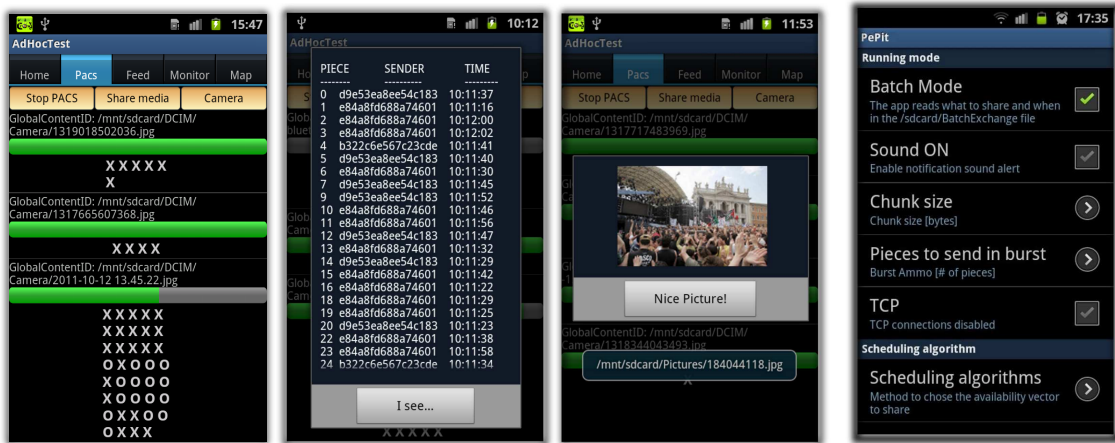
15:47
AdHocTest
Home Pacs Feed Monitor Map
Stop PACS Share media Camera
GlobalContentID: /mnt/sdcard/DCIM/Camera/1319018502036.jpg
X X X X X
X
GlobalContentID: /mnt/sdcard/DCIM/Camera/1317665607368.jpg
X X X X
GlobalContentID: /mnt/sdcard/DCIM/Camera/2011-10-12 13.45.22.jpg
X X X X X
X X X X X
X X X X X
O X O O O
X O O O O
X O O O O
O X X O O
O X X X

10:12
AdHocTest
| PIECE | SENDER | TIME |
|---|---|---|
| 0 | d9e53ea8ee54c183 | 10:11:37 |
| 1 | e84a8fd688a74601 | 10:11:16 |
| 2 | e84a8fd688a74601 | 10:12:00 |
| 3 | e84a8fd688a74601 | 10:12:02 |
| 4 | b322c6e567c23cde | 10:11:41 |
| 5 | d9e53ea8ee54c183 | 10:11:40 |
| 6 | e84a8fd688a74601 | 10:11:30 |
| 7 | d9e53ea8ee54c183 | 10:11:45 |
| 9 | d9e53ea8ee54c183 | 10:11:52 |
| 10 | e84a8fd688a74601 | 10:11:46 |
| 11 | e84a8fd688a74601 | 10:11:56 |
| 12 | e84a8fd688a74601 | 10:11:47 |
| 13 | e84a8fd688a74601 | 10:11:32 |
| 14 | d9e53ea8ee54c183 | 10:11:29 |
| 15 | e84a8fd688a74601 | 10:11:42 |
| 16 | e84a8fd688a74601 | 10:11:22 |
| 18 | e84a8fd688a74601 | 10:11:29 |
| 19 | e84a8fd688a74601 | 10:11:25 |
| 20 | d9e53ea8ee54c183 | 10:11:23 |
| 22 | e84a8fd688a74601 | 10:11:38 |
| 23 | e84a8fd688a74601 | 10:11:58 |
| 24 | b322c6e567c23cde | 10:11:34 |
I see...

11:53
AdHocTest
Home Pacs Feed Monitor Map
Stop PACS Share media Camera
GlobalContentID: /mnt/sdcard/DCIM/Camera/1317717483969.jpg
Nice Picture!
GlobalContentID: /mnt/sdcard/DCIM/Camera/1318344043493.jpg
/mnt/sdcard/Pictures/184044118.jpg

17:35
PePit
Running mode
Batch Mode
The app reads what to share and when in the /sdcard/BatchExchange file
Sound ON
Enable notification sound alert
Chunk size
Chunk size [bytes]
Pieces to send in burst
Burst Ammo [# of pieces]
TCP
TCP connections disabled
Scheduling algorithm
Scheduling algorithms
Method to chose the availability vector to share